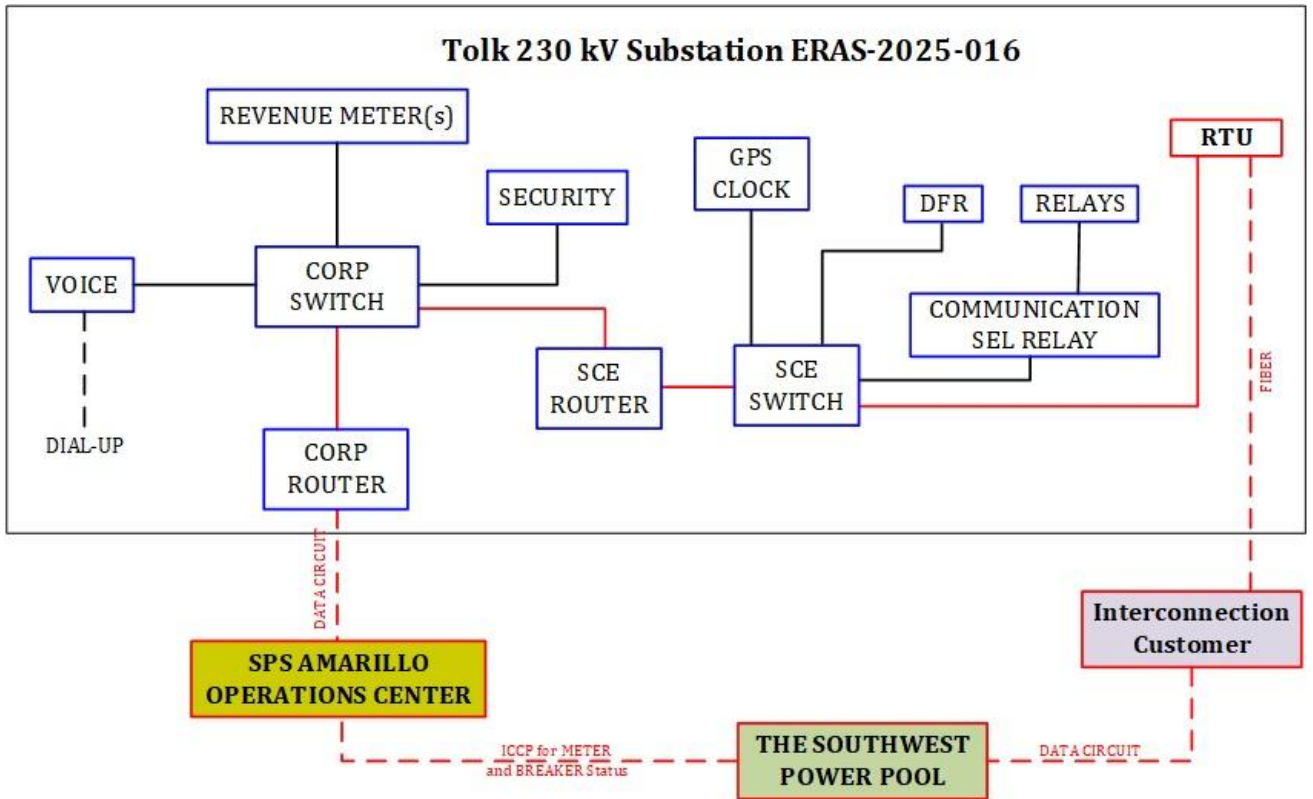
Tolk 230 kV Substation ERAS-2025-016

REVENUE METER(s)

SECURITY

GPS CLOCK

DFR

RELAYS

RTU

VOICE

CORP SWITCH

COMMUNICATION SEL RELAY

SCE ROUTER

SCE SWITCH

FIBER

DIAL-UP

CORP ROUTER

DATA CIRCUIT

Interconnection Customer

SPS AMARILLO OPERATIONS CENTER

ICCP for METER and BREAKER Status

THE SOUTHWEST POWER POOL

DATA CIRCUIT